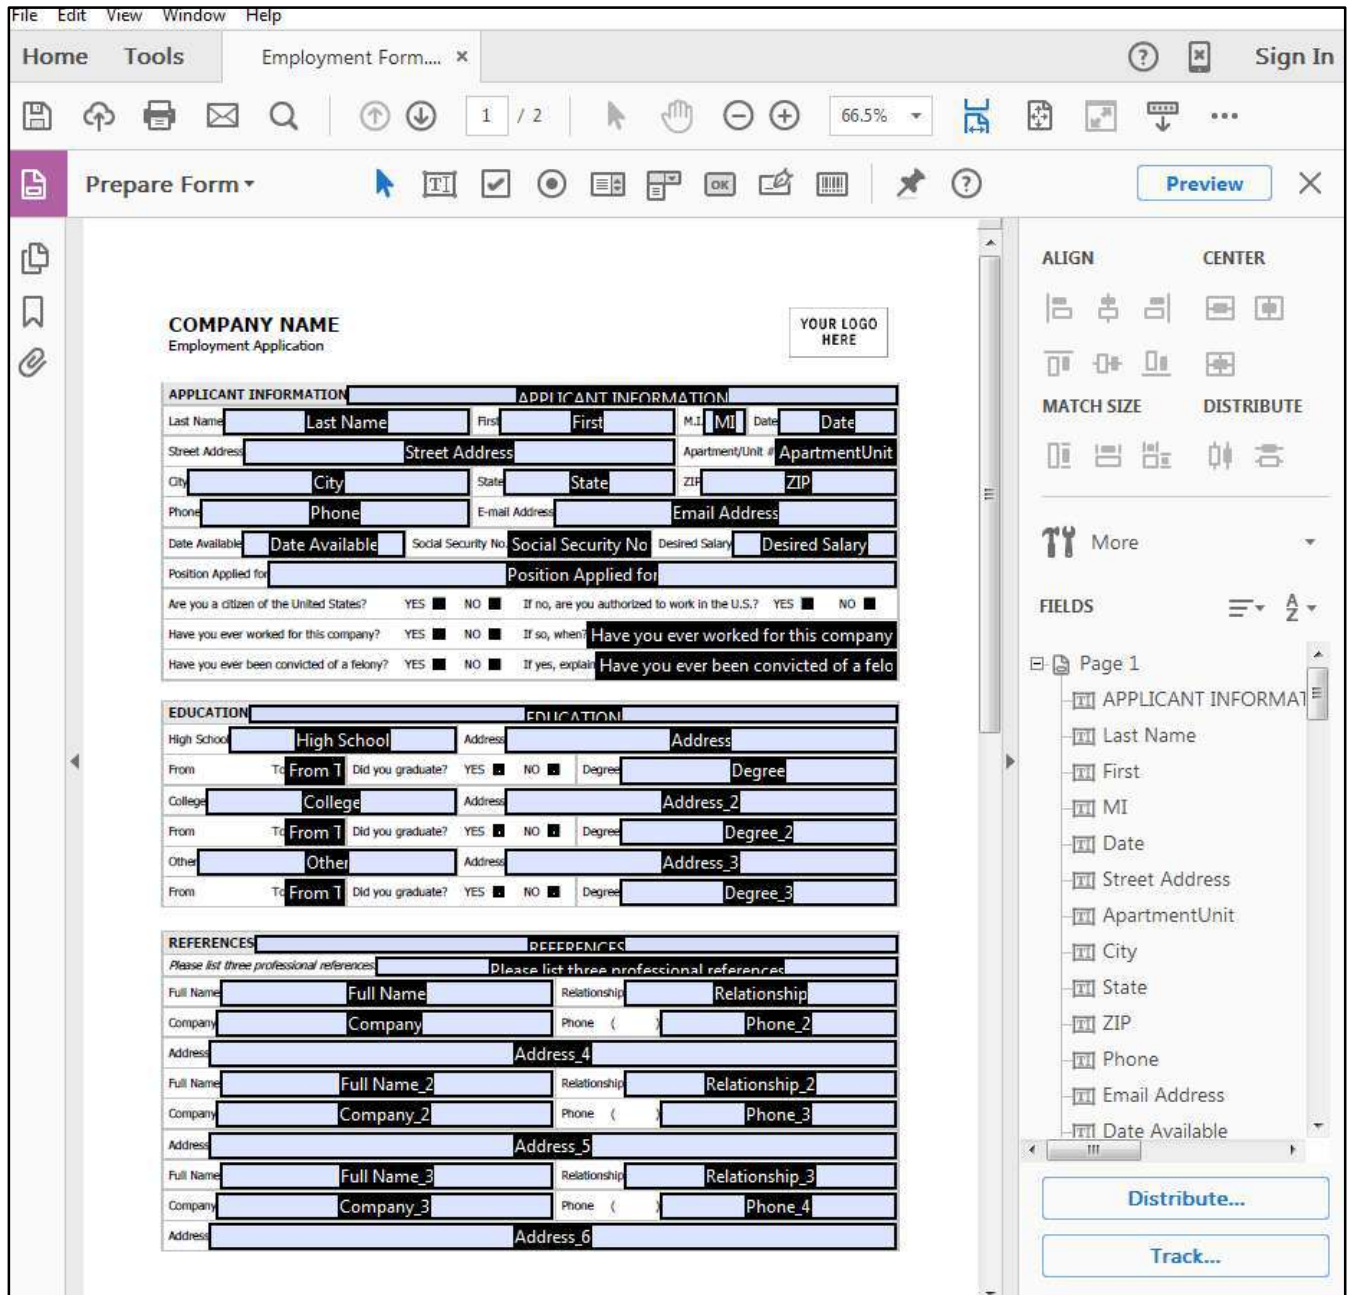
File Edit View Window Help

Home Tools Employment Form.... ×

? Sign In

1 / 2 66.5%

Prepare Form ▾

Preview

COMPANY NAME
Employment Application

YOUR LOGO HERE

APPLICANT INFORMATION APPLICANT INFORMATION
Last Name Last Name First First M.I. MI Date Date
Street Address Street Address Apartment/Unit # ApartmentUnit
City City State State ZIP ZIP
Phone Phone E-mail Address Email Address
Date Available Date Available Social Security No. Social Security No Desired Salary Desired Salary
Position Applied for Position Applied for
Are you a citizen of the United States? YES NO If no, are you authorized to work in the U.S.? YES NO
Have you ever worked for this company? YES NO If so, when? Have you ever worked for this company
Have you ever been convicted of a felony? YES NO If yes, explain Have you ever been convicted of a felo

EDUCATION EDUCATION
High School High School Address Address
From To From T Did you graduate? YES NO Degree Degree
College College Address Address_2
From To From T Did you graduate? YES NO Degree Degree_2
Other Other Address Address_3
From To From T Did you graduate? YES NO Degree Degree_3

REFERENCES REFERENCES
Please list three professional references. Please list three professional references
Full Name Full Name Relationship Relationship
Company Company Phone ( ) Phone_2
Address Address_4
Full Name Full Name_2 Relationship Relationship_2
Company Company_2 Phone ( ) Phone_3
Address Address_5
Full Name Full Name_3 Relationship Relationship_3
Company Company_3 Phone ( ) Phone_4
Address Address_6

ALIGN CENTER
MATCH SIZE DISTRIBUTE
More
FIELDS
Page 1
APPLICANT INFORMAT
Last Name
First
MI
Date
Street Address
ApartmentUnit
City
State
ZIP
Phone
Email Address
Date Available

Distribute...
Track...